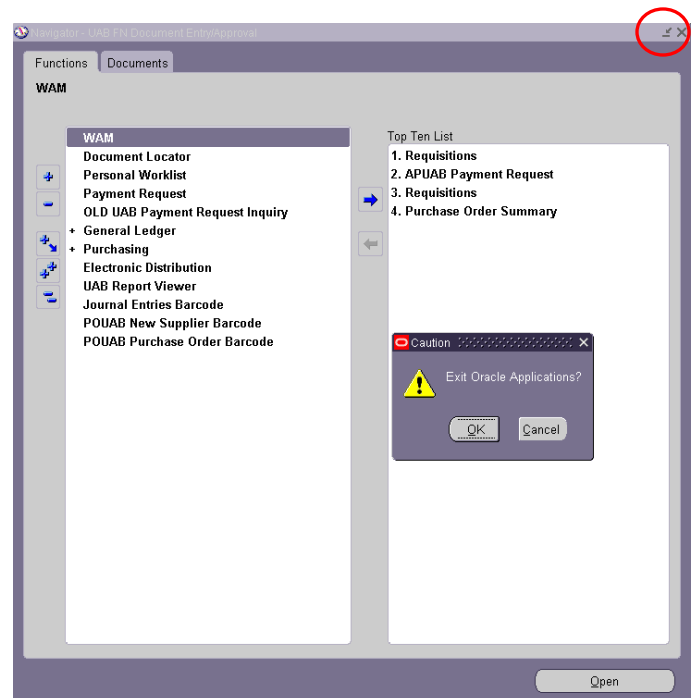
Navigator - UAB FN Document Entry/Approval

Functions | Documents

WAM

WAM
Document Locator
Personal Worklist
Payment Request
OLD UAB Payment Request Inquiry
+ General Ledger
+ Purchasing
Electronic Distribution
UAB Report Viewer
Journal Entries Barcode
POUAB New Supplier Barcode
POUAB Purchase Order Barcode

Top Ten List
1. Requisitions
2. APUAB Payment Request
3. Requisitions
4. Purchase Order Summary

Caution
Exit Oracle Applications?
OK Cancel

Open